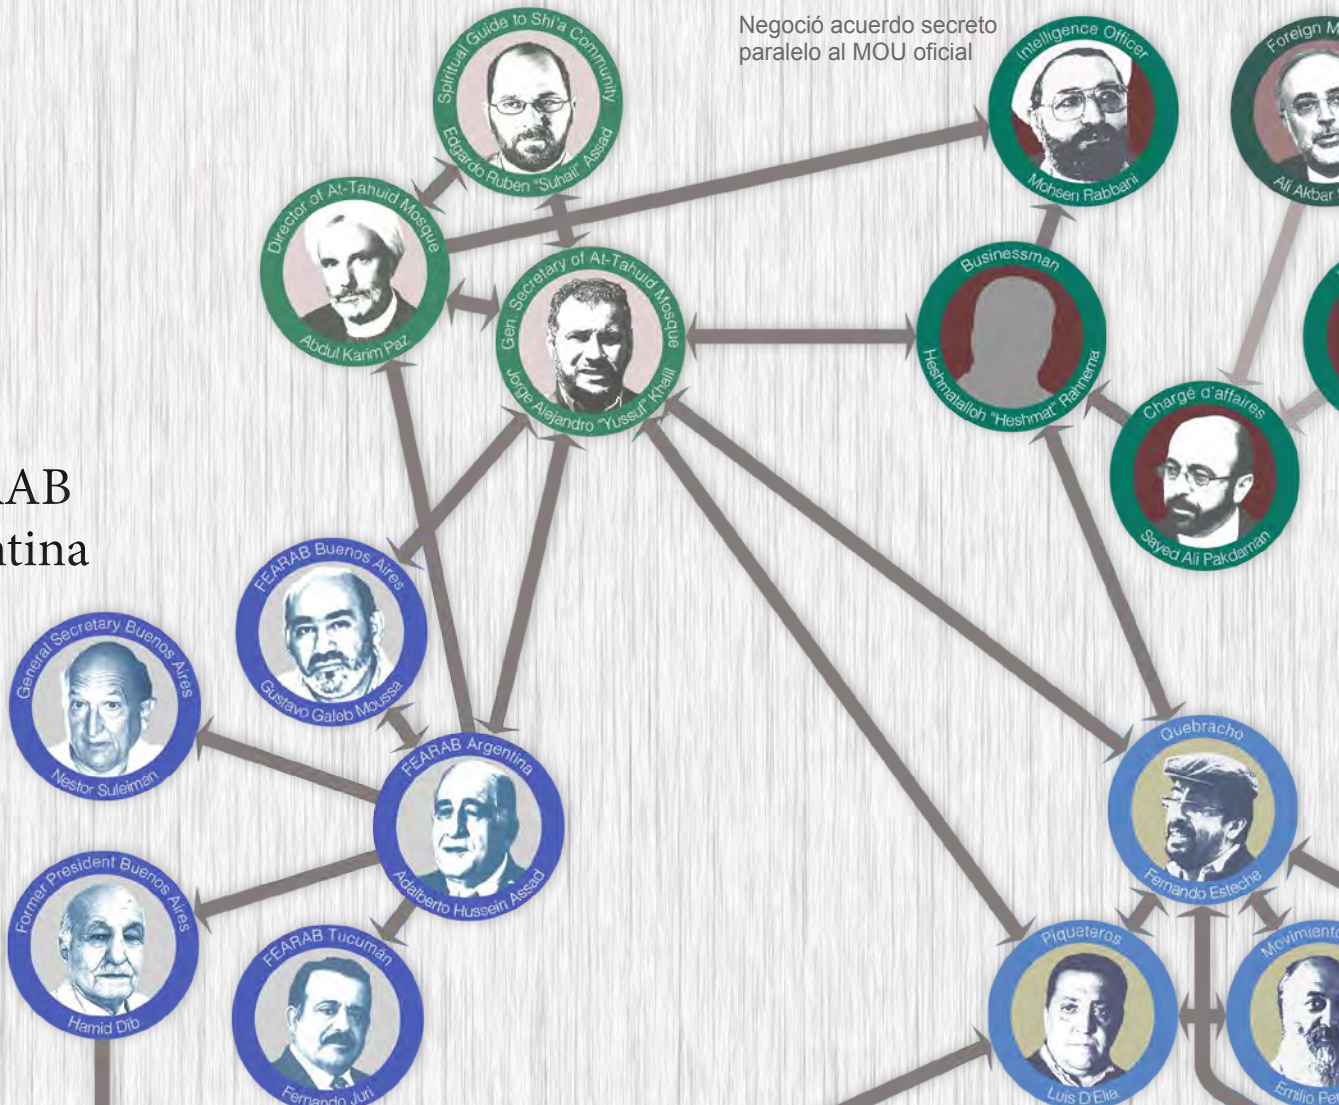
Negoció acuerdo secreto paralelo al MOU oficial

Spiritual Guide to Shi'a Community
Edgardo Rubén "Suhail" Assad

Intelligence Officer
Mohsen Rabbani

Foreign M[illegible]
Ali Akbar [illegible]

Director of At-Tahuid Mosque
Abdul Karim Paz

Gen. Secretary of At-Tahuid Mosque
Jorge Alejandro "Yussuf" Khalil

Businessman
Heshmatalloh "Heshmat" Rahnema

Chargé d'affaires
Sayed Ali Pakdaman

AB
tina

FEARAB Buenos Aires
Gustavo Galeb Moussa

General Secretary Buenos Aires
Nestor Suleiman

FEARAB Argentina
Adalberto Hussein Assad

Former President Buenos Aires
Hamid Dib

FEARAB Tucumán
Fernando Juri

Quebracho
Fernando Esteche

Piqueteros
Luis D'Elía

Movimiento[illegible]
Emilio Pe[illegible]